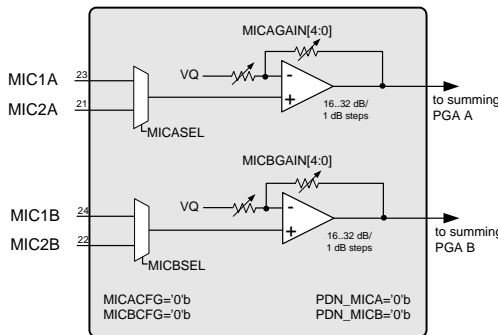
MICAGAIN[4:0]

MIC1A 23

MIC2A 21

VQ

-

+

16..32 dB/ 1 dB steps

to summing PGA A

MICASEL

MICBGAIN[4:0]

MIC1B 24

MIC2B 22

VQ

-

+

16..32 dB/ 1 dB steps

to summing PGA B

MICBSEL

MICACFG='0'b
MICBCFG='0'b

PDN_MICA='0'b
PDN_MICB='0'b